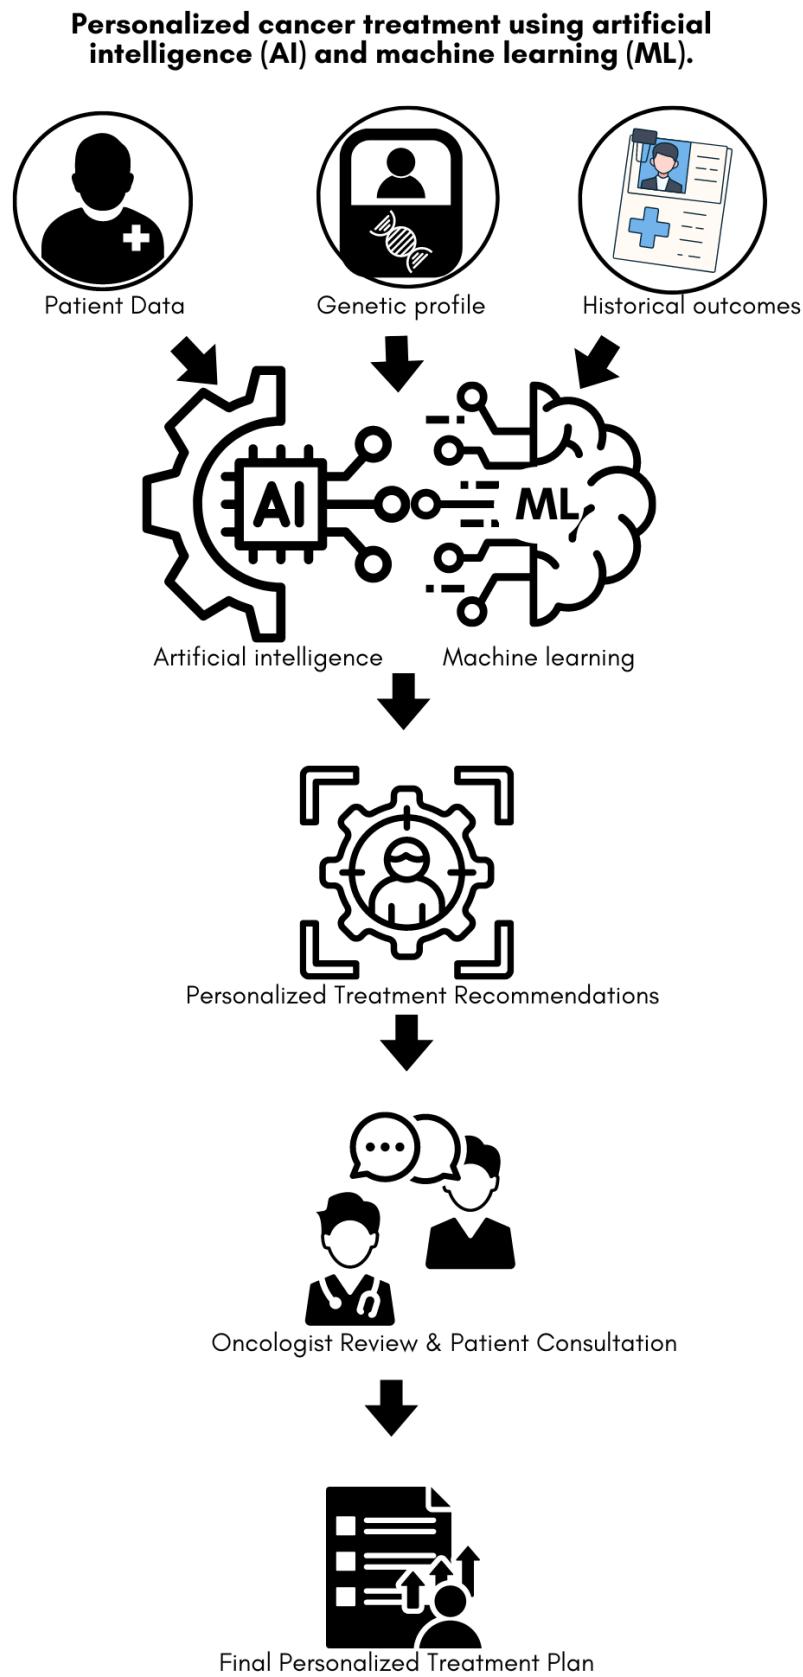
Personalized cancer treatment using artificial intelligence (AI) and machine learning (ML).

Patient Data

Genetic profile

Historical outcomes

AI

ML

Artificial intelligence

Machine learning

Personalized Treatment Recommendations

Oncologist Review & Patient Consultation

Final Personalized Treatment Plan